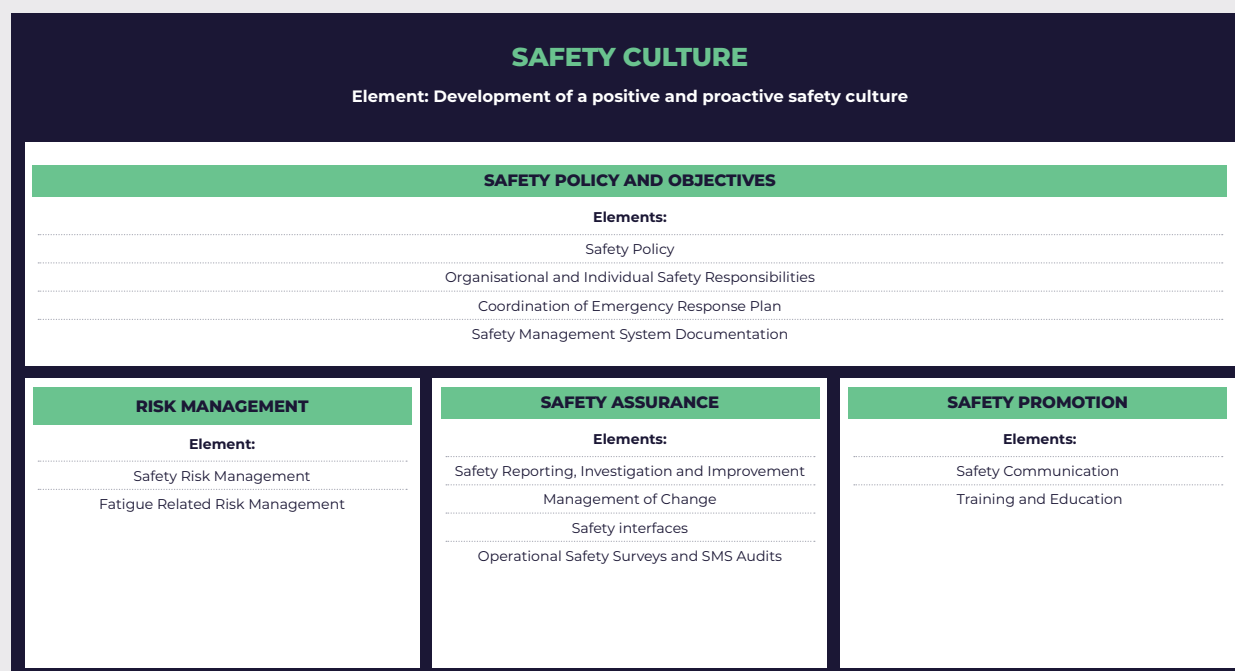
SAFETY CULTURE

Element: Development of a positive and proactive safety culture

SAFETY POLICY AND OBJECTIVES

Elements:

Safety Policy

Organisational and Individual Safety Responsibilities

Coordination of Emergency Response Plan

Safety Management System Documentation

RISK MANAGEMENT

Element:

Safety Risk Management

Fatigue Related Risk Management

SAFETY ASSURANCE

Elements:

Safety Reporting, Investigation and Improvement

Management of Change

Safety interfaces

Operational Safety Surveys and SMS Audits

SAFETY PROMOTION

Elements:

Safety Communication

Training and Education